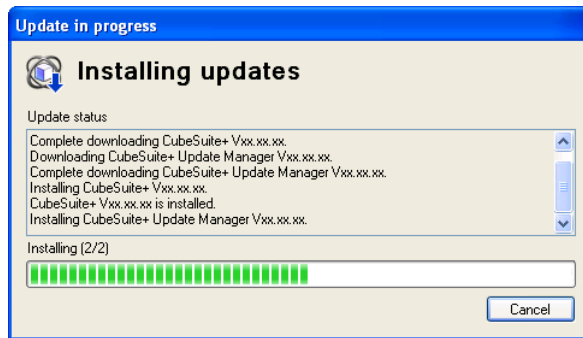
Update in progress

Installing updates

Update status

Complete downloading CubeSuite+ Vxx.xx.xx.
Downloading CubeSuite+ Update Manager Vxx.xx.xx.
Complete downloading CubeSuite+ Update Manager Vxx.xx.xx.
Installing CubeSuite+ Vxx.xx.xx.
CubeSuite+ Vxx.xx.xx is installed.
Installing CubeSuite+ Update Manager Vxx.xx.xx.

Installing (2/2)

Cancel